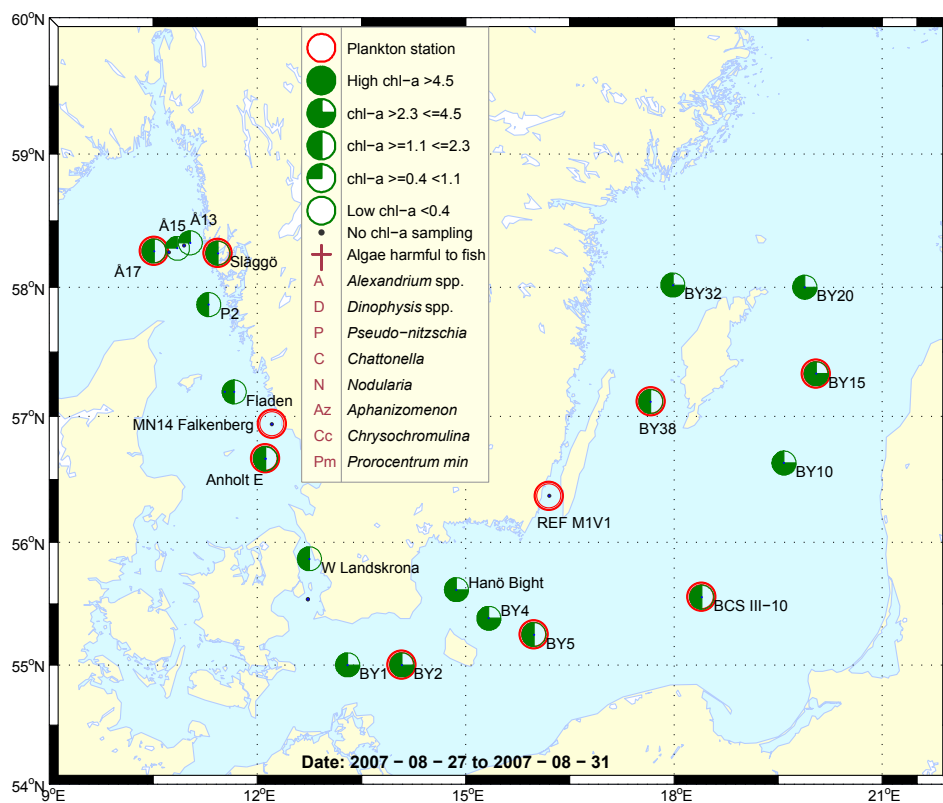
Plankton station
High chl−a >4.5
chl−a >2.3 <=4.5
chl−a >=1.1 <=2.3
chl−a >=0.4 <1.1
Low chl−a <0.4
No chl−a sampling
Algae harmful to fish
A *Alexandrium* spp.
D *Dinophysis* spp.
P *Pseudo−nitzschia*
C *Chattonella*
N *Nodularia*
Az *Aphanizomenon*
Cc *Chrysochromulina*
Pm *Prorocentrum min*

60°N
59°N
58°N
57°N
56°N
55°N
54°N
9°E
12°E
15°E
18°E
21°E

Å15
Å13
Å17
Släggö
P2
Fladen
MN14 Falkenberg
Anholt E
W Landskrona
Hanö Bight
BY4
BY5
BY1
BY2
REF M1V1
BY38
BY32
BY20
BY15
BY10
BCS III−10

Date: 2007 − 08 − 27 to 2007 − 08 − 31